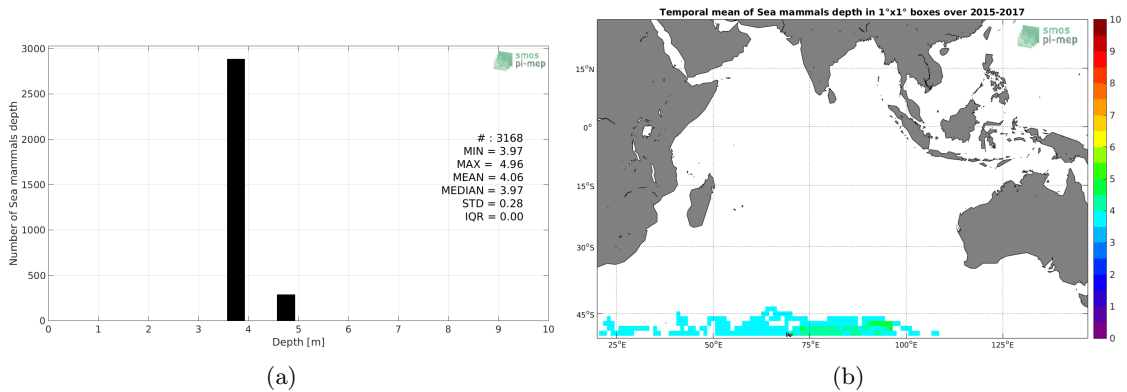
smos pi-mep

3000
2500
2000
1500
1000
500
0

Number of Sea mammals depth

# : 3168
MIN = 3.97
MAX = 4.96
MEAN = 4.06
MEDIAN = 3.97
STD = 0.28
IQR = 0.00

0 1 2 3 4 5 6 7 8 9 10
Depth [m]

(a)

Temporal mean of Sea mammals depth in 1°x1° boxes over 2015-2017

smos pi-mep

15°N
0°
15°S
30°S
45°S

25°E 50°E 75°E 100°E 125°E

10
9
8
7
6
5
4
3
2
1
0

(b)